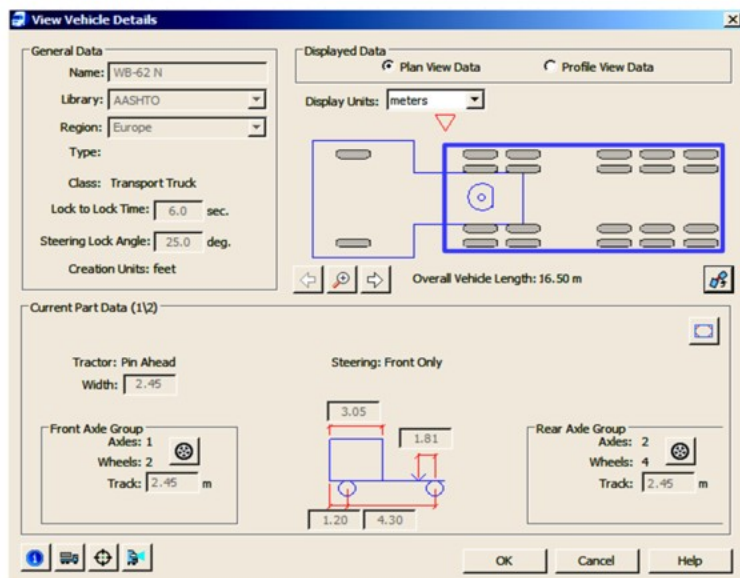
View Vehicle Details

General Data
Name: WB-62 N
Library: AASHTO
Region: Europe
Type:
Class: Transport Truck
Lock to Lock Time: 6.0 sec.
Steering Lock Angle: 25.0 deg.
Creation Units: feet

Displayed Data
Plan View Data
Profile View Data
Display Units: meters

Overall Vehicle Length: 16.50 m

Current Part Data (1\2)
Tractor: Pin Ahead
Width: 2.45
Steering: Front Only

3.05
1.81
1.20
4.30

Front Axle Group
Axles: 1
Wheels: 2
Track: 2.45 m

Rear Axle Group
Axles: 2
Wheels: 4
Track: 2.45 m

OK
Cancel
Help